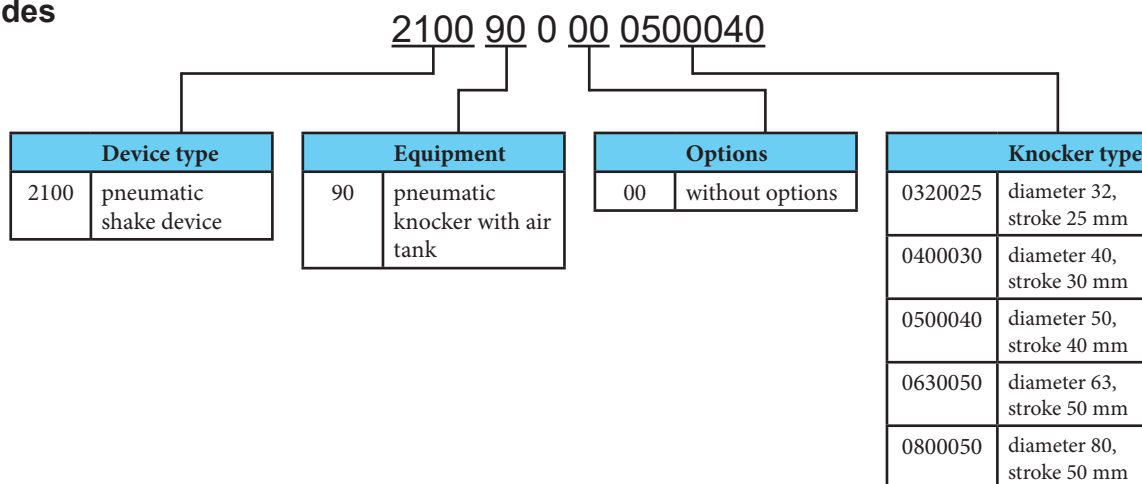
des

2100 90 0 00 0500040

| Device type | |
|---|---|
| 2100 | pneumatic shake device |

| Equipment | |
|---|---|
| 90 | pneumatic knocker with air tank |

| Options | |
|---|---|
| 00 | without options |

| Knocker type | |
|---|---|
| 0320025 | diameter 32, stroke 25 mm |
| 0400030 | diameter 40, stroke 30 mm |
| 0500040 | diameter 50, stroke 40 mm |
| 0630050 | diameter 63, stroke 50 mm |
| 0800050 | diameter 80, stroke 50 mm |